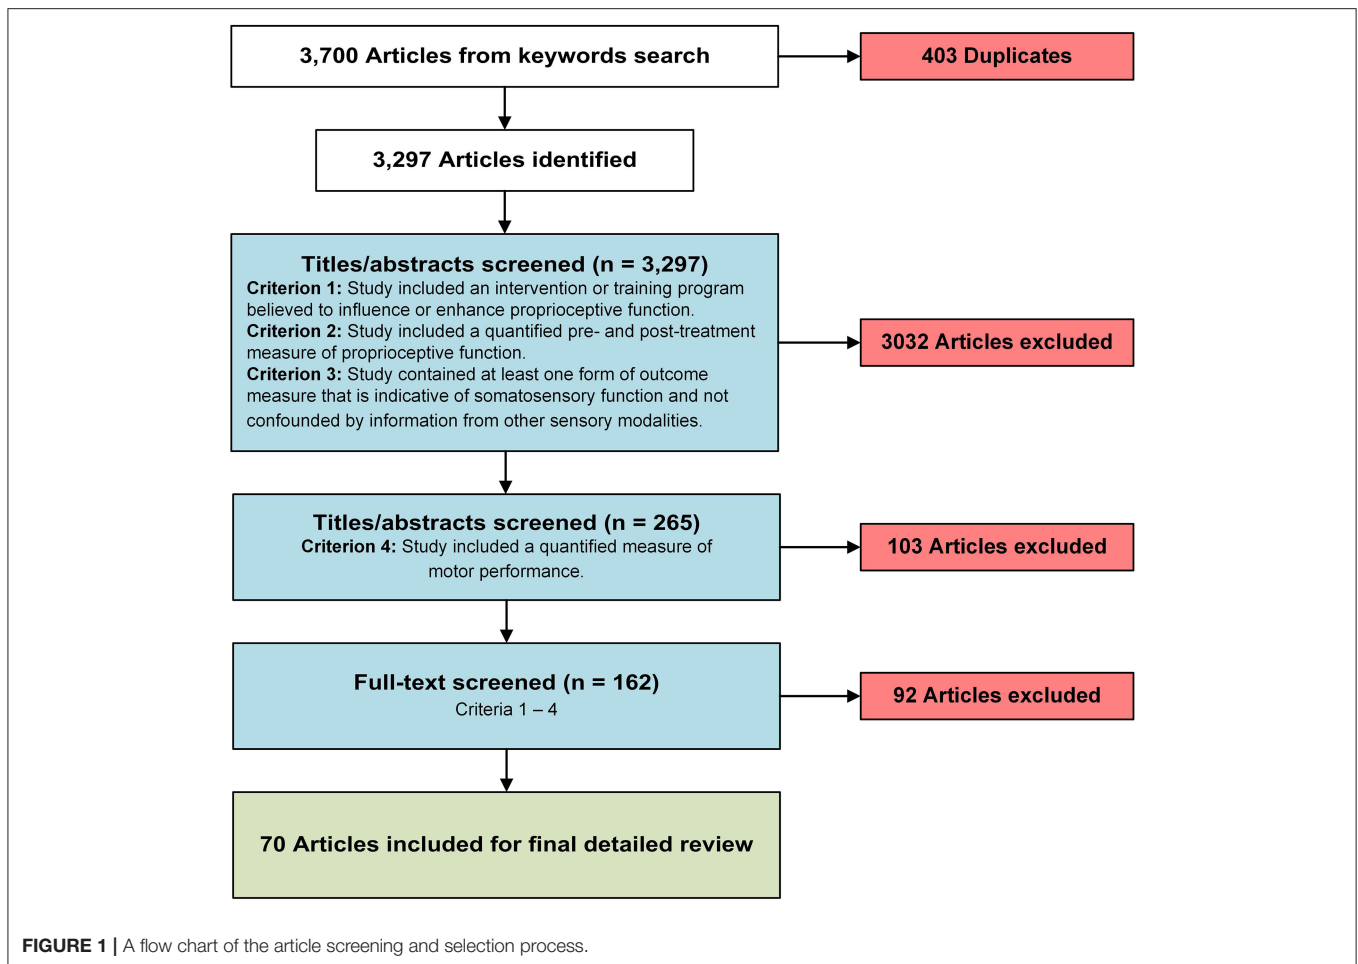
3,700 Articles from keywords search

403 Duplicates

3,297 Articles identified

Titles/abstracts screened (n = 3,297)
**Criterion 1:** Study included an intervention or training program believed to influence or enhance proprioceptive function.
**Criterion 2:** Study included a quantified pre- and post-treatment measure of proprioceptive function.
**Criterion 3:** Study contained at least one form of outcome measure that is indicative of somatosensory function and not confounded by information from other sensory modalities.

3032 Articles excluded

Titles/abstracts screened (n = 265)
**Criterion 4:** Study included a quantified measure of motor performance.

103 Articles excluded

Full-text screened (n = 162)
Criteria 1 – 4

92 Articles excluded

70 Articles included for final detailed review

**FIGURE 1 |** A flow chart of the article screening and selection process.